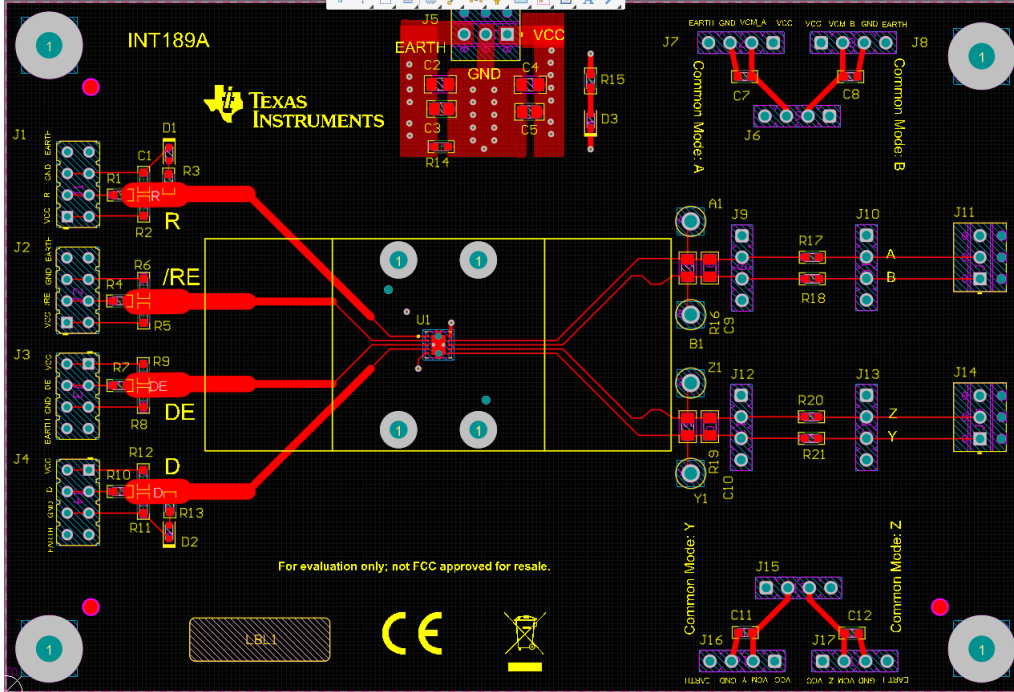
1

INT189A

TEXAS INSTRUMENTS

J5

EARTH

VCC

GND

C2

C4

C3

C5

R14

R15

D3

EARTH GND VCM_A VCC

VCC VCM_B GND EARTH

J7

J8

C7

C8

J6

Common Mode: A

Common Mode: B

1

J1

D1

C1

R3

R1

R

R2

R

J2

R6

/RE

R4

R5

J3

R7

R9

DE

DE

R8

J4

R12

D

R10

D

R11

R13

D2

1

1

U1

1

1

A1

J9

J10

J11

R17

A

B

R18

B1

R16

C9

Z1

J12

J13

J14

R20

Z

Y

R21

R19

C10

Y1

For evaluation only; not FCC approved for resale.

Common Mode: Y

Common Mode: Z

J15

C11

C12

J16

J17

LBL1

CE

1

1